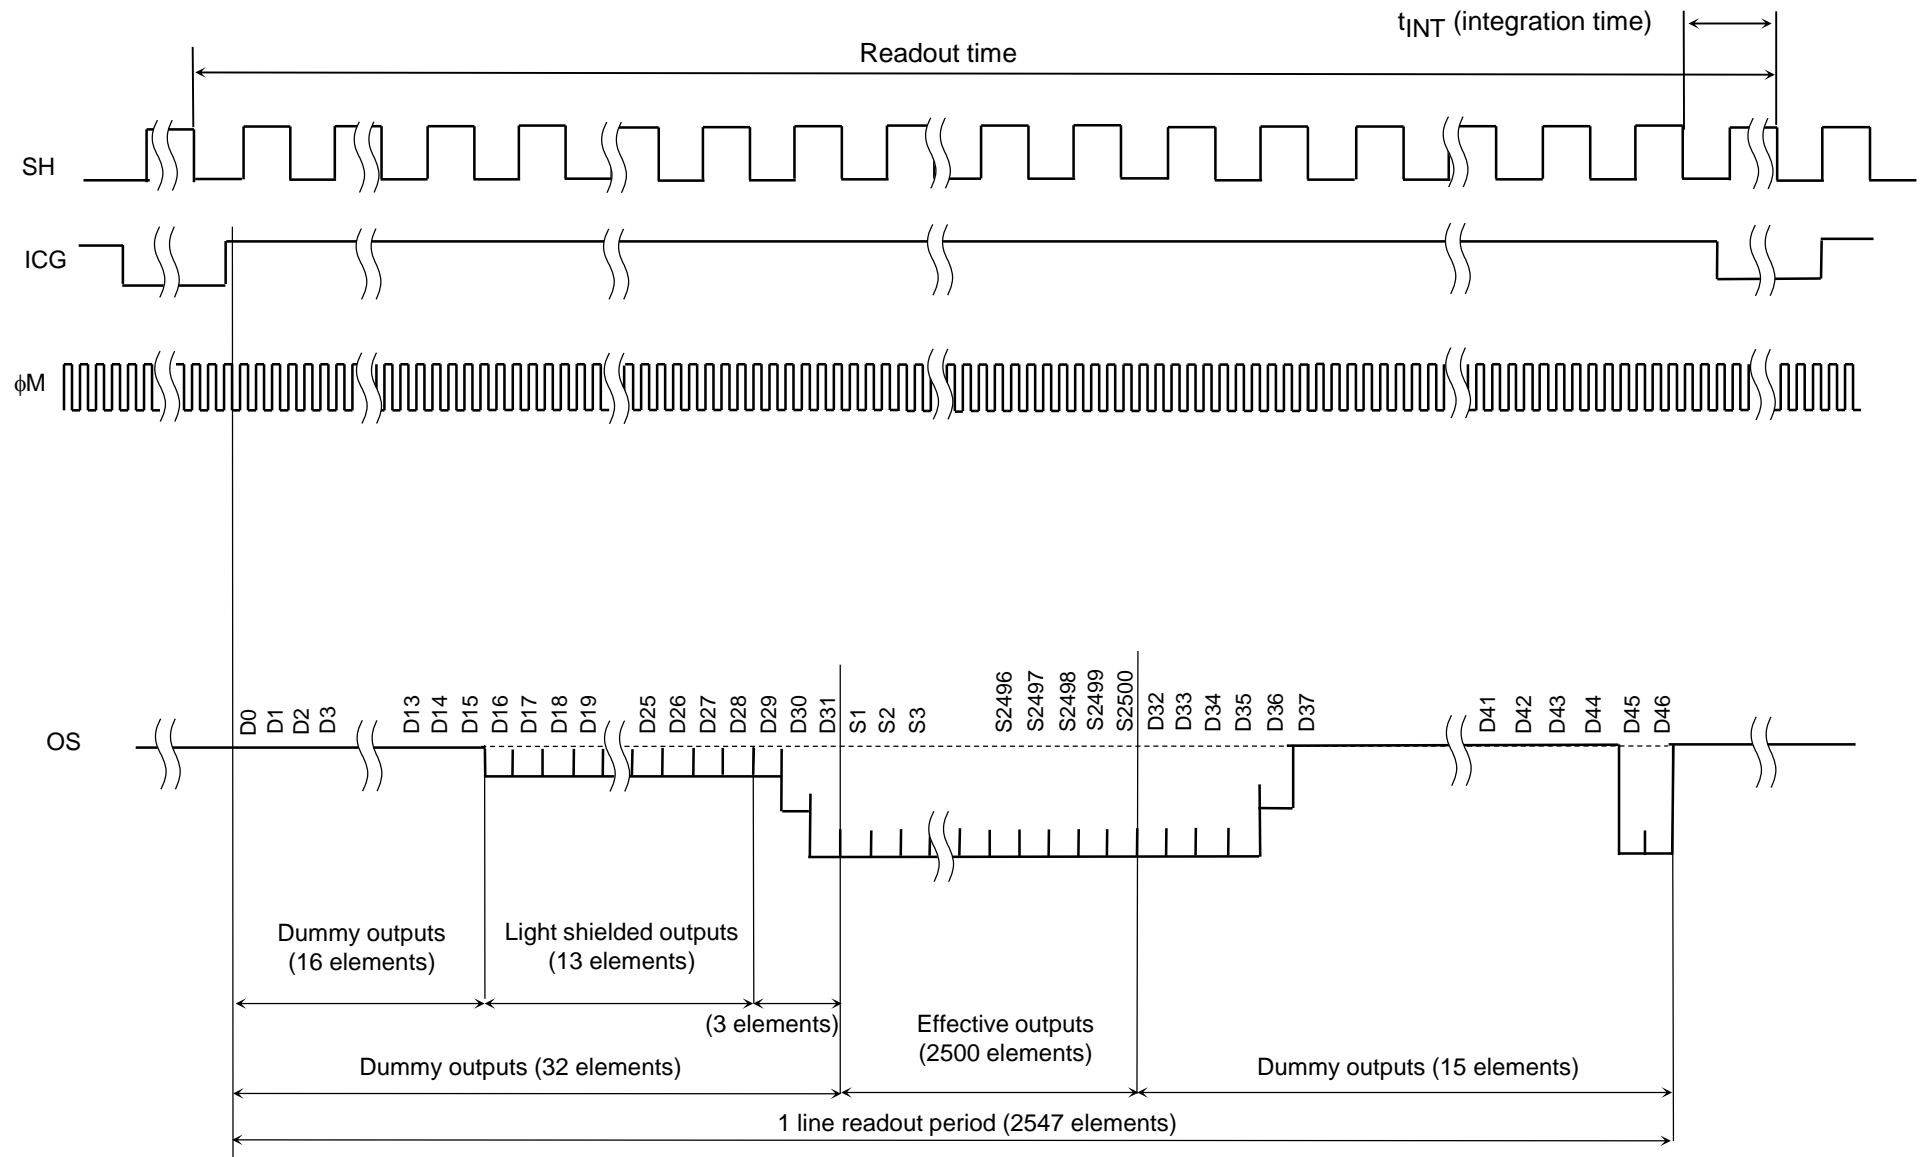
$t_{INT}$ (integration time)

Readout time

SH

ICG

$\phi$M

OS

D0 D1 D2 D3 D13 D14 D15 D16 D17 D18 D19 D25 D26 D27 D28 D29 D30 D31 S1 S2 S3 S2496 S2497 S2498 S2499 S2500 D32 D33 D34 D35 D36 D37 D41 D42 D43 D44 D45 D46

Dummy outputs (16 elements)

Light shielded outputs (13 elements)

(3 elements)

Effective outputs (2500 elements)

Dummy outputs (32 elements)

Dummy outputs (15 elements)

1 line readout period (2547 elements)